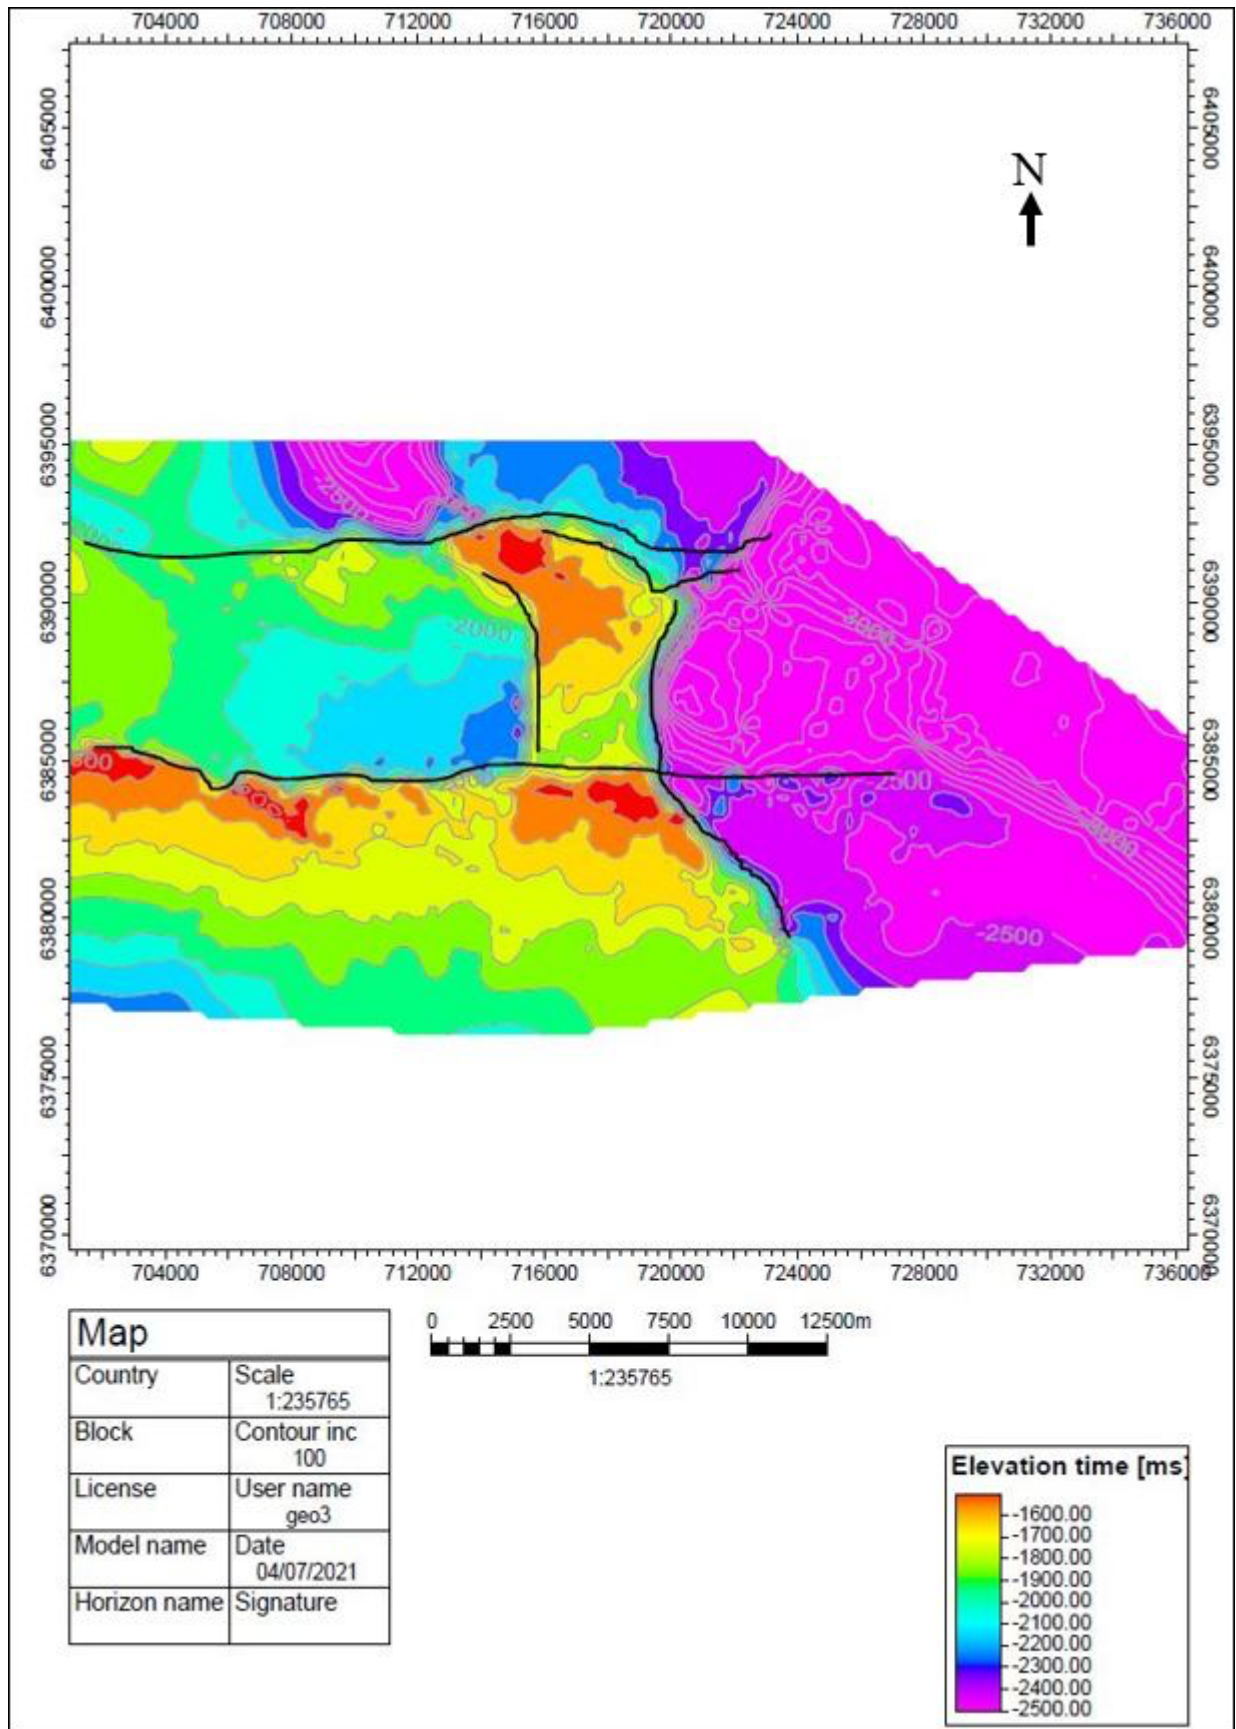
704000 708000 712000 716000 720000 724000 728000 732000 736000

6405000
6400000
6395000
6390000
6385000
6380000
6375000
6370000

6405000
6400000
6395000
6390000
6385000
6380000
6375000
6370000

N

-2500
-2000
-3000
-1600
-2500
-2500
-3000
-2500

704000 708000 712000 716000 720000 724000 728000 732000 736000

| Map | |
|---|---|
| Country | Scale 1:235765 |
| Block | Contour inc 100 |
| License | User name geo3 |
| Model name | Date 04/07/2021 |
| Horizon name | Signature |

0 2500 5000 7500 10000 12500m
1:235765

Elevation time [ms]
-1600.00
-1700.00
-1800.00
-1900.00
-2000.00
-2100.00
-2200.00
-2300.00
-2400.00
-2500.00